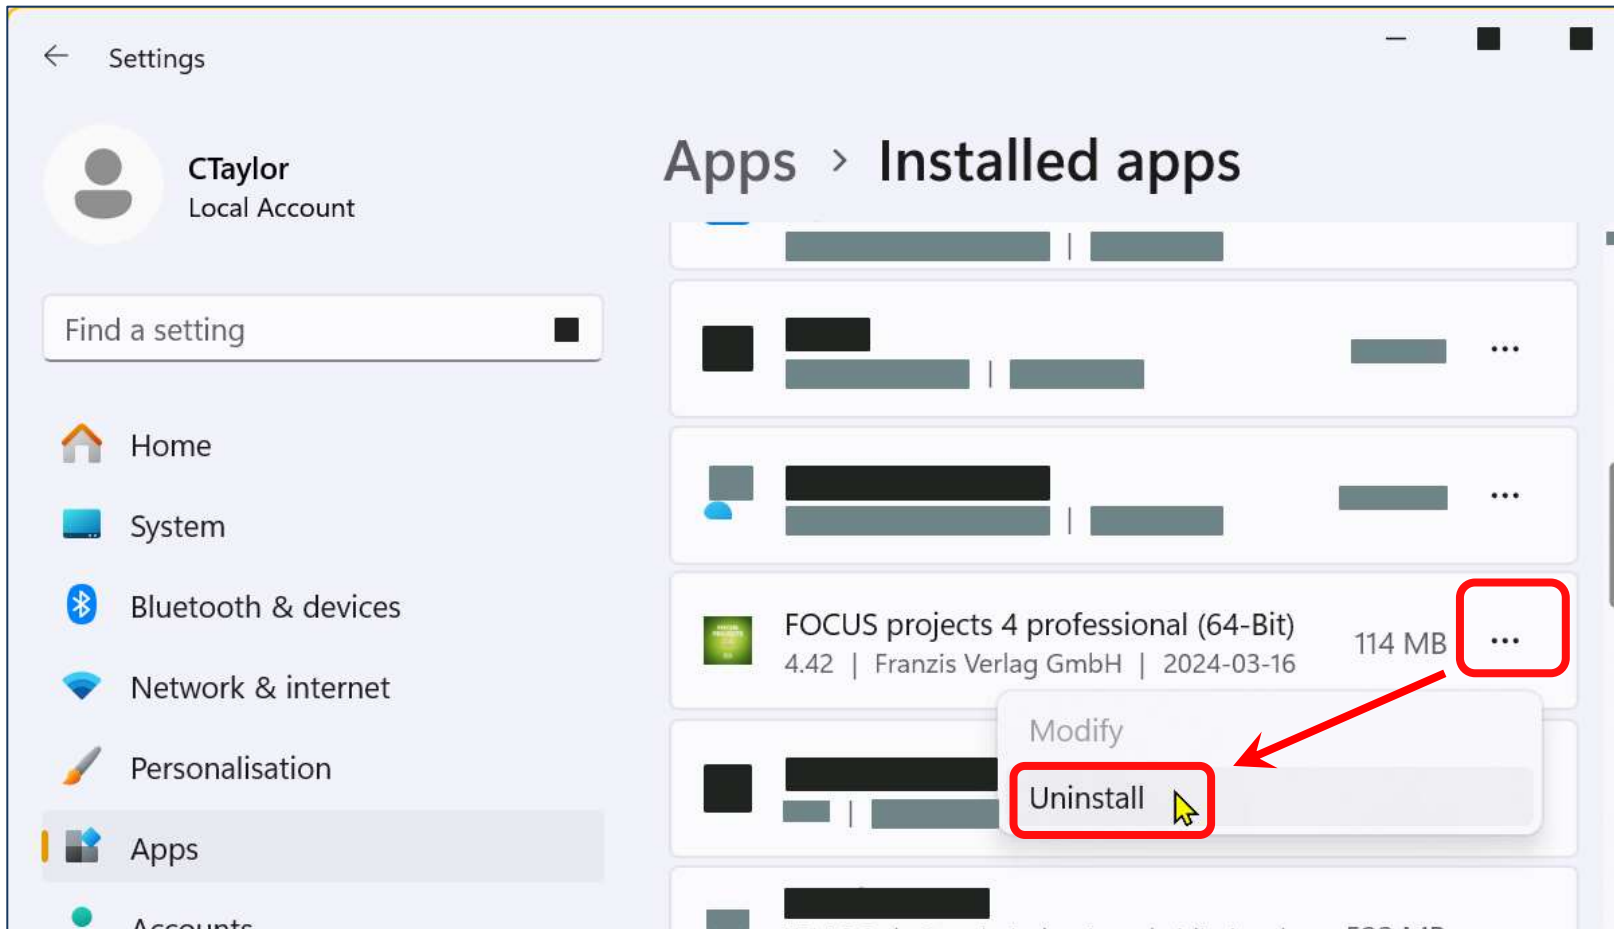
Settings

CTaylor
Local Account

Find a setting

Home
System
Bluetooth & devices
Network & internet
Personalisation
Apps
Accounts

Apps > Installed apps

...

...

FOCUS projects 4 professional (64-Bit)
4.42 | Franzis Verlag GmbH | 2024-03-16
114 MB ...

Modify
Uninstall